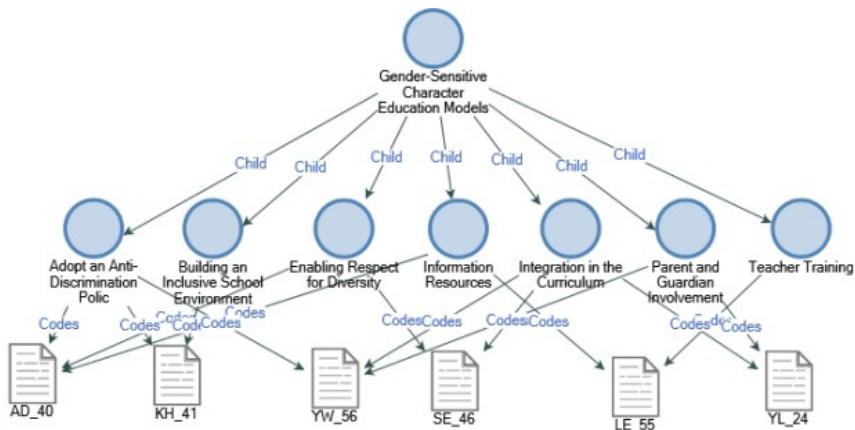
Gender-Sensitive Character Education Models

Child
Child
Child
Child
Child
Child
Child

Adopt an Anti-Discrimination Polic

Building an Inclusive School Environment

Enabling Respect for Diversity

Information Resources

Integration in the Curriculum

Parent and Guardian Involvement

Teacher Training

Codes
Codes
Codes
Codes
Codes
Codes
Codes
Codes
Codes
Codes
Codes
Codes

AD_40
KH_41
YW_56
SE_46
LE_55
YL_24